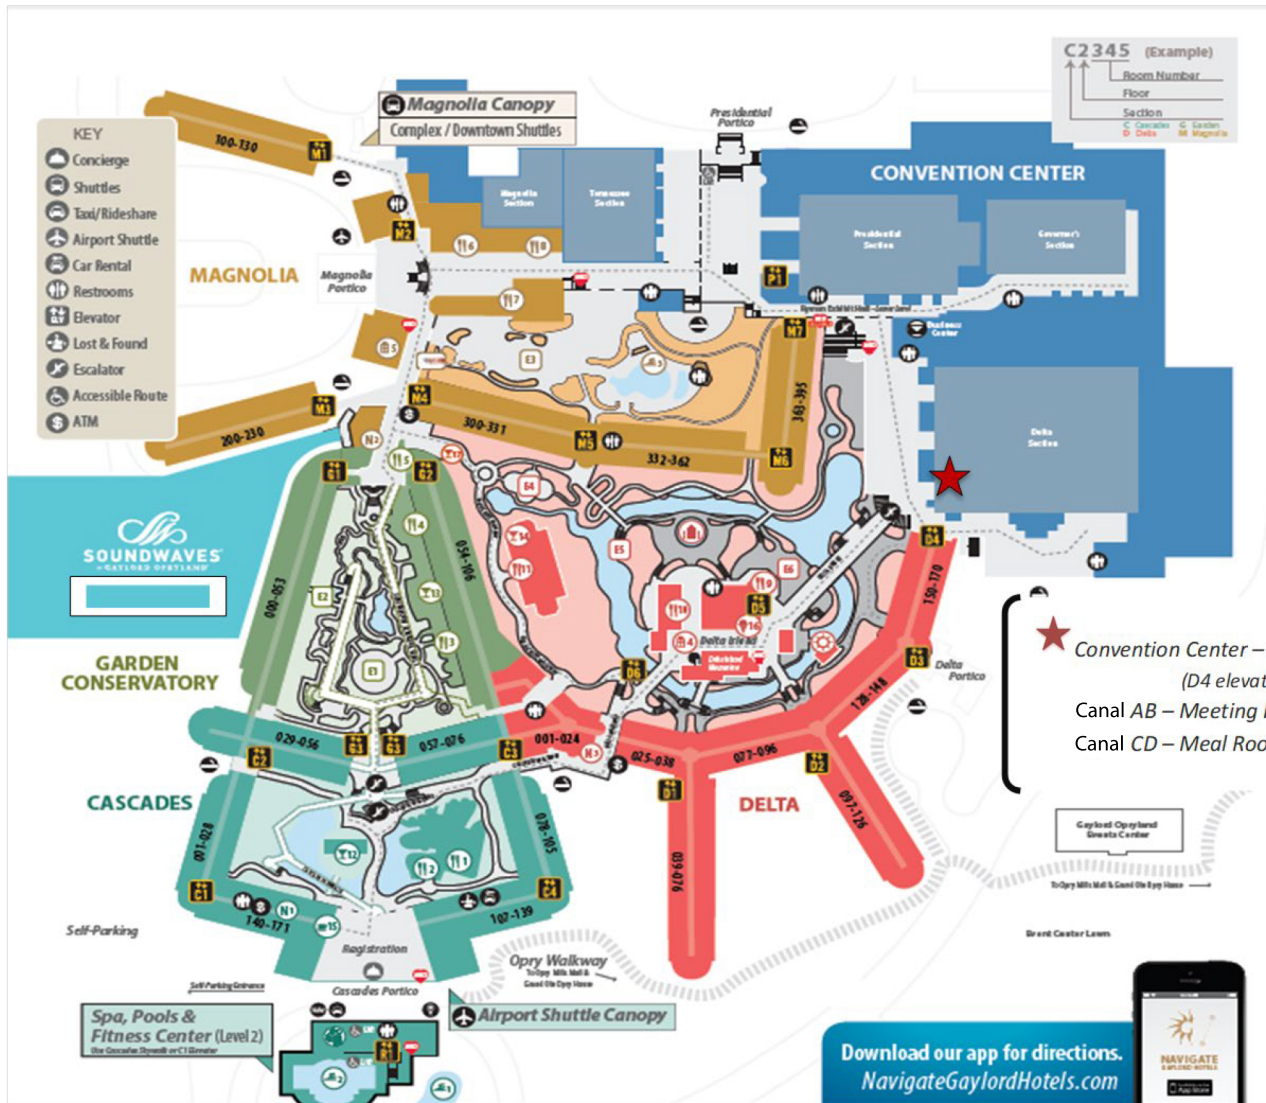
C2345 (Example)
Room Number
Floor
Section
C Cascades G Garden
D Delta M Magnolia

KEY
Concierge
Shuttles
Taxi/Rideshare
Airport Shuttle
Car Rental
Restrooms
Elevator
Lost & Found
Escalator
Accessible Route
ATM

Magnolia Canopy
Complex / Downtown Shuttles

Presidential Portico

CONVENTION CENTER
Magnolia Section
Tennessee Section
Presidential Section
Governor's Section
Delta Section

MAGNOLIA
Magnolia Portico
100-130
200-230
300-331
332-362
301-395

SOUNDWAVES
GAYLORD OPRYLAND

GARDEN CONSERVATORY
000-053
054-106
029-056
057-076

CASCADES
001-028
078-105
140-171
107-139
Self-Parking
Registration
Cascades Portico
Self Parking Entrance

DELTA
001-024
025-038
077-096
128-148
150-170
039-076
097-126
Delta Portico
Delta Island

Convention Center –
(D4 elevat
Canal AB – Meeting
Canal CD – Meal Roo

Gaylord Opryland Events Center
To Opry Mills Mall & Grand Ole Opry House
Brent Center Lawn

Opry Walkway
To Opry Mills Mall & Grand Ole Opry House

Spa, Pools & Fitness Center (Level 2)

Airport Shuttle Canopy

Download our app for directions.
NavigateGaylordHotels.com
NAVIGATE
GAYLORD HOTELS